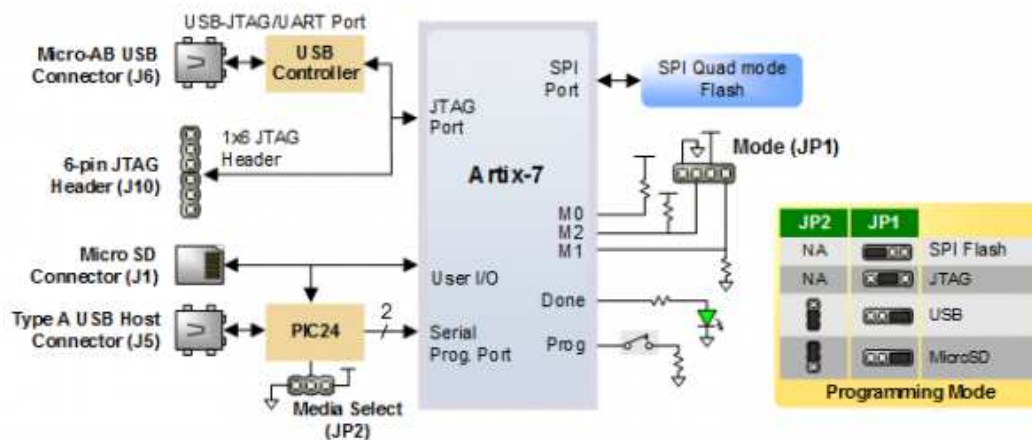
USB-JTAG/UART Port

Micro-AB USB Connector (J6)

USB Controller

6-pin JTAG Header (J10)

1x6 JTAG Header

Micro SD Connector (J1)

Type A USB Host Connector (J5)

PIC24

2

Media Select (JP2)

JTAG Port

Artix-7

SPI Port

SPI Quad mode Flash

Mode (JP1)

M0
M2
M1

User I/O

Done

Serial Prog. Port

Prog

| JP2 | JP1 | |
|---|---|---|
| NA | | SPI Flash |
| NA | | JTAG |
| | | USB |
| | | MicroSD |

Programming Mode